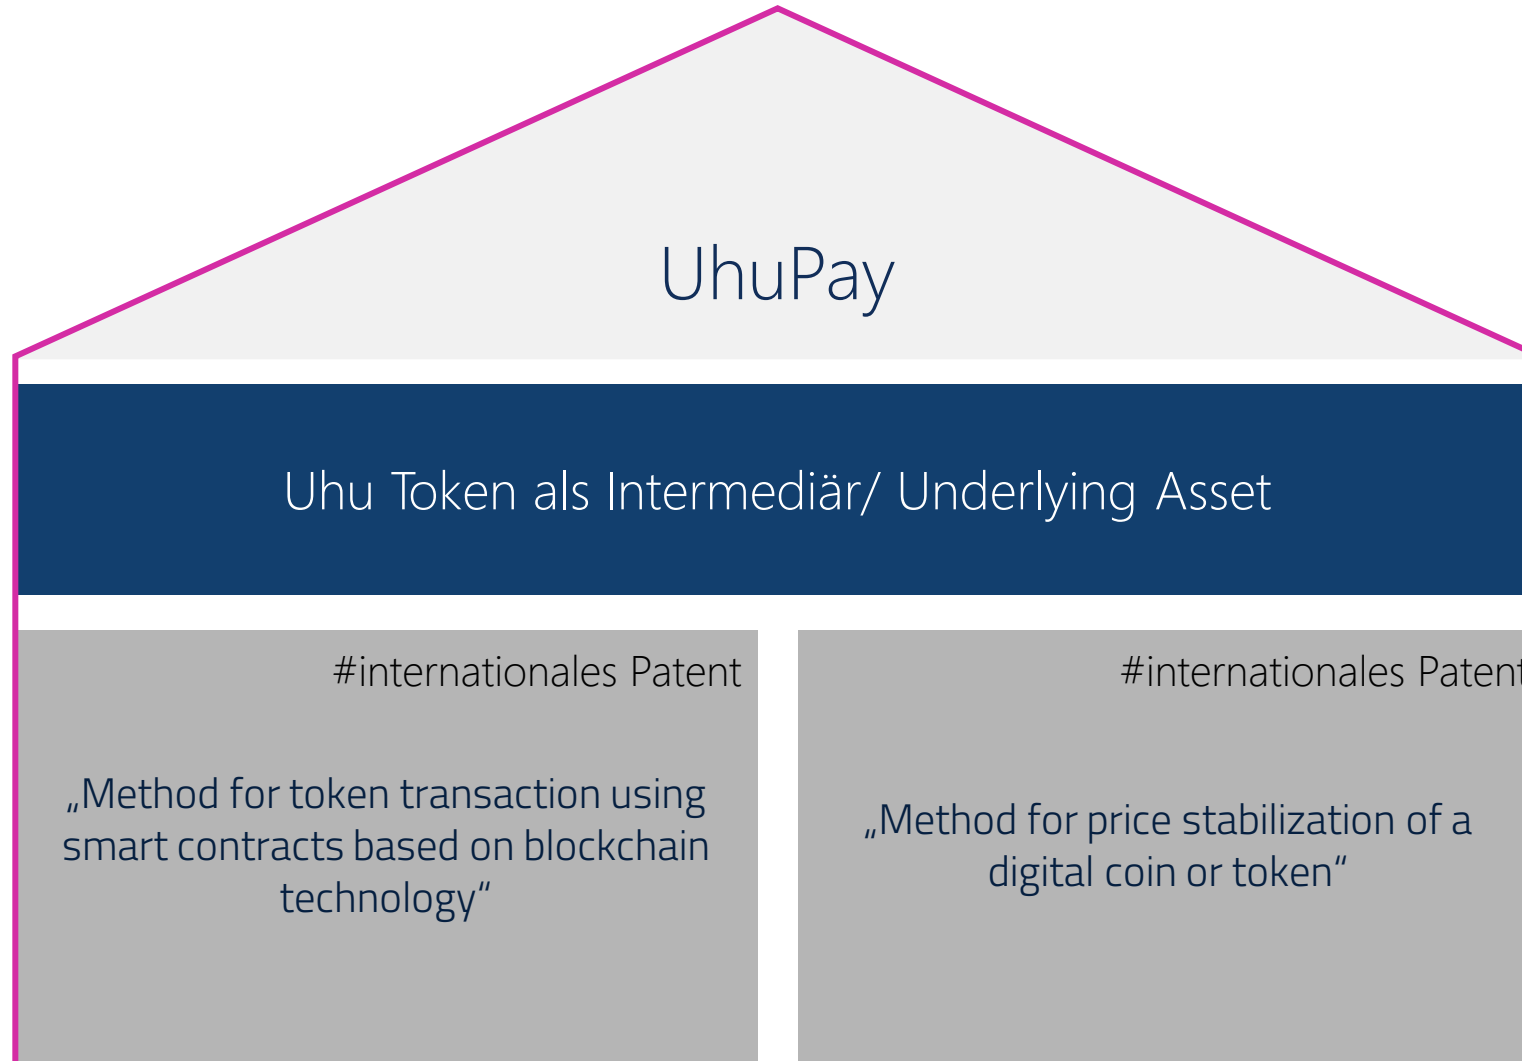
UhuPay

Uhu Token als Intermediär/ Underlying Asset

#internationales Patent

„Method for token transaction using smart contracts based on blockchain technology“

#internationales Patent

„Method for price stabilization of a digital coin or token“